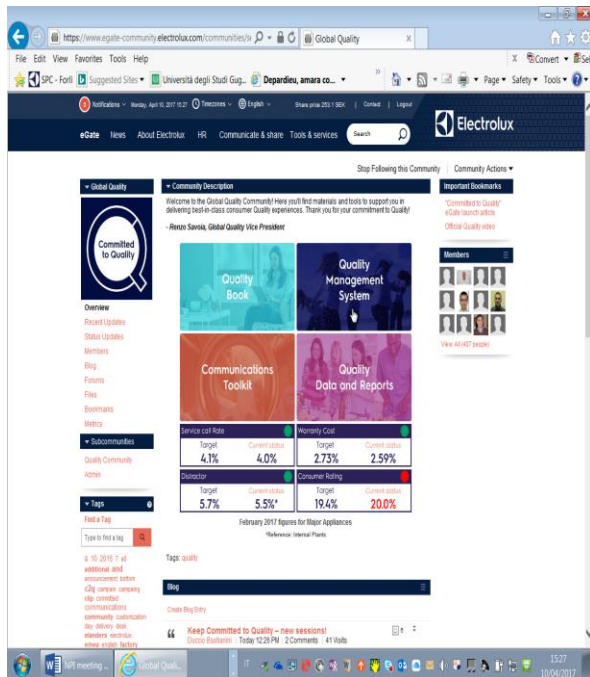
https://www.egate-community.electrolux.com/communities/ Global Quality

File Edit View Favorites Tools Help

SPC - Forlì Suggested Sites Università degli Studi Gug... Depardieu, amara co...

Page Safety Tools

Convert Sel

Notifications Monday, April 10, 2017 15:27 Timezones English Share price 253.1 SEK Contact Logout

eGate News About Electrolux HR Communicate & share Tools & services Search

Electrolux

Stop Following this Community | Community Actions

Global Quality

Committed to Quality

Overview
Recent Updates
Status Updates
Members
Blog
Forums
Files
Bookmarks
Metrics

Subcommunities

Quality Community
Admin

Tags

Find a Tag

Type to find a tag

& 10 2016 7 all additional and announcement bottom c2q campaign company clip committed communications community customization day delivery deals elanders electrolux emea english factory

Community Description

Welcome to the Global Quality Community! Here you'll find materials and tools to support you in delivering best-in-class consumer Quality experiences. Thank you for your commitment to Quality!

- Renzo Savoia, Global Quality Vice President

Quality Book

Quality Management System

Communications Toolkit

Quality Data and Reports

| Service call Rate | | Warranty Cost | |
|---|---|---|---|
| Target | Current status | Target | Current status |
| 4.1% | 4.0% | 2.73% | 2.59% |
| Distractor | | Consumer Rating | |
| Target | Current status | Target | Current status |
| 5.7% | 5.5%* | 19.4% | 20.0% |

February 2017 figures for Major Appliances

*Reference: Internal Plants

Tags: quality

Blog

Create Blog Entry

Keep Committed to Quality – new sessions!
Duccio Barilanini Today 12:28 PM 2 Comments 41 Visits

Important Bookmarks

"Committed to Quality" eGate launch article

Official Quality video

Members

View All (457 people)

NPI meeting ... Global Quali...

15:27
10/04/2017